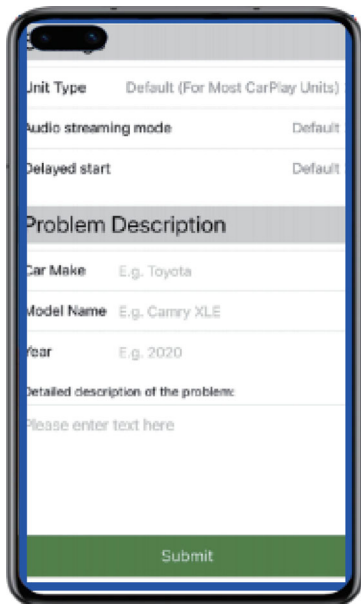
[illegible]

Unit Type Default (For Most CarPlay Units)

Audio streaming mode Default

Delayed start Default

Problem Description

Car Make E.g. Toyota

Model Name E.g. Camry XLE

Year E.g. 2020

Detailed description of the problem:

Please enter text here

Submit